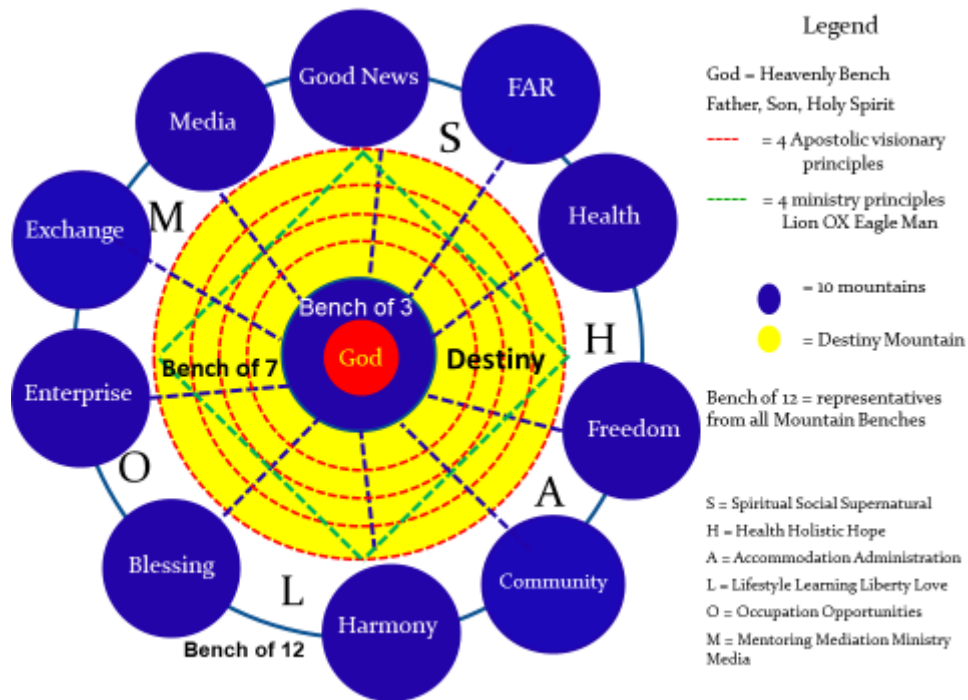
Good News

FAR

Media

S

Health

Exchange

M

Bench of 3

H

God

Bench of 7

Destiny

Enterprise

Freedom

O

A

Blessing

Community

L

Harmony

Bench of 12

Legend

God = Heavenly Bench
Father, Son, Holy Spirit

= 4 Apostolic visionary principles

= 4 ministry principles Lion OX Eagle Man

= 10 mountains

= Destiny Mountain

Bench of 12 = representatives from all Mountain Benches

S = Spiritual Social Supernatural
H = Health Holistic Hope
A = Accommodation Administration
L = Lifestyle Learning Liberty Love
O = Occupation Opportunities
M = Mentoring Mediation Ministry Media